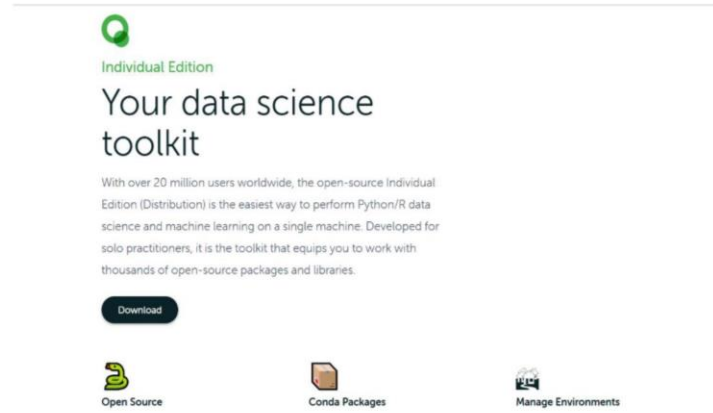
Individual Edition

Your data science toolkit

With over 20 million users worldwide, the open-source Individual Edition (Distribution) is the easiest way to perform Python/R data science and machine learning on a single machine. Developed for solo practitioners, it is the toolkit that equips you to work with thousands of open-source packages and libraries.

Download

Open Source

Conda Packages

Manage Environments